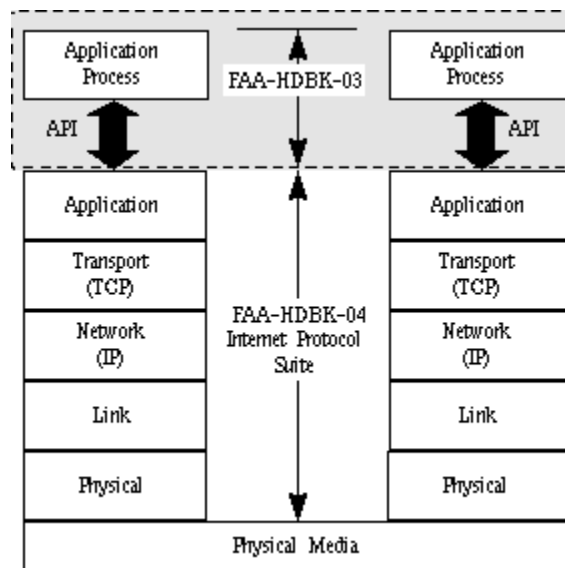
Application Process

API

FAA-HDBK-03

Application Process

API

Application

Transport (TCP)

Network (IP)

Link

Physical

FAA-HDBK-04 Internet Protocol Suite

Application

Transport (TCP)

Network (IP)

Link

Physical

Physical Media